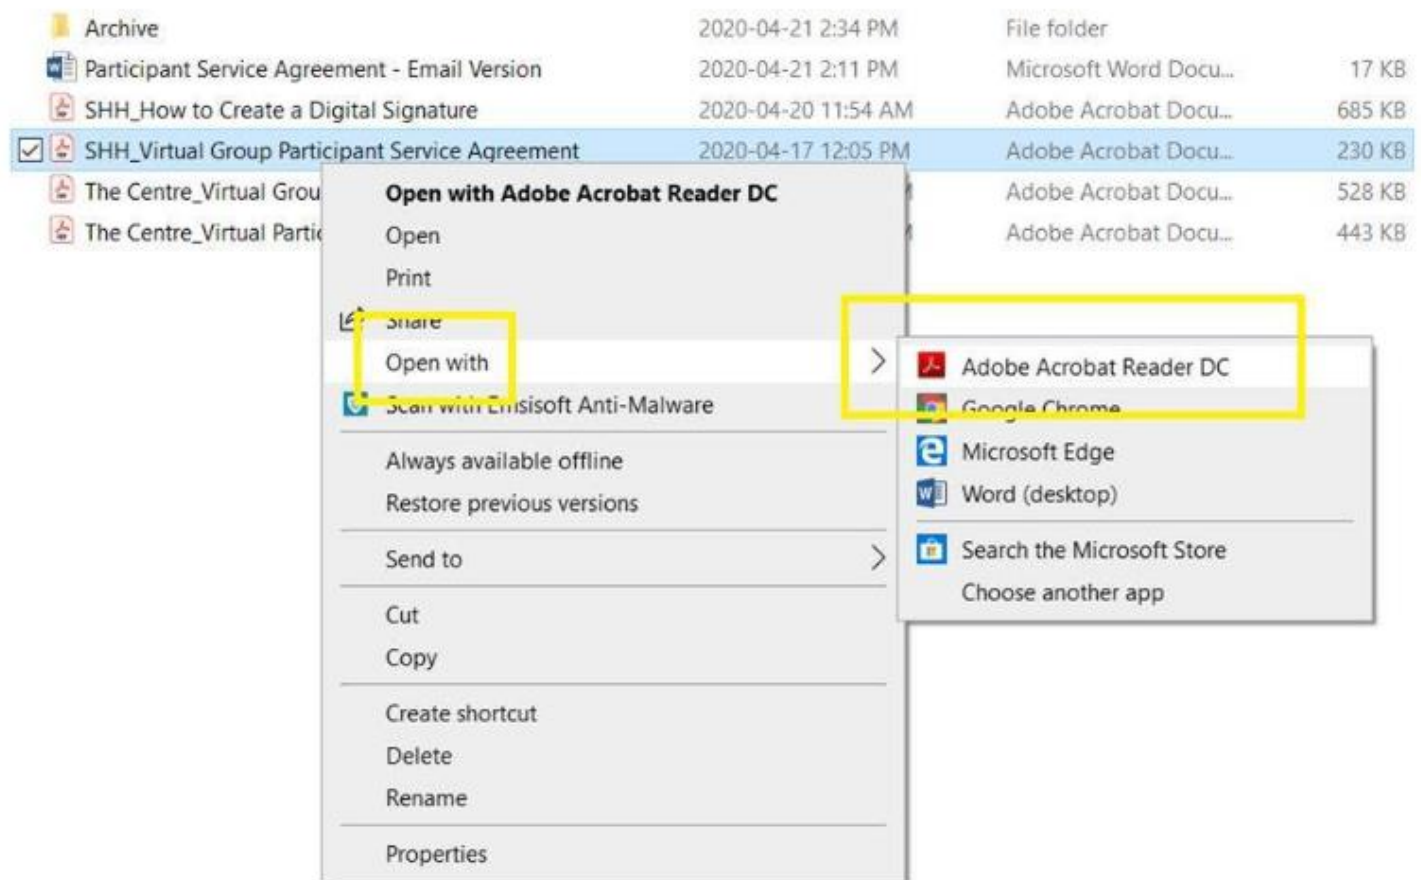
Archive 2020-04-21 2:34 PM File folder
Participant Service Agreement - Email Version 2020-04-21 2:11 PM Microsoft Word Docu... 17 KB
SHH_How to Create a Digital Signature 2020-04-20 11:54 AM Adobe Acrobat Docu... 685 KB
SHH_Virtual Group Participant Service Agreement 2020-04-17 12:05 PM Adobe Acrobat Docu... 230 KB
The Centre_Virtual Grou Adobe Acrobat Docu... 528 KB
The Centre_Virtual Partic Adobe Acrobat Docu... 443 KB

Open with Adobe Acrobat Reader DC
Open
Print
Share
Open with
Scan with Emsisoft Anti-Malware
Always available offline
Restore previous versions
Send to
Cut
Copy
Create shortcut
Delete
Rename
Properties

Adobe Acrobat Reader DC
Google Chrome
Microsoft Edge
Word (desktop)
Search the Microsoft Store
Choose another app